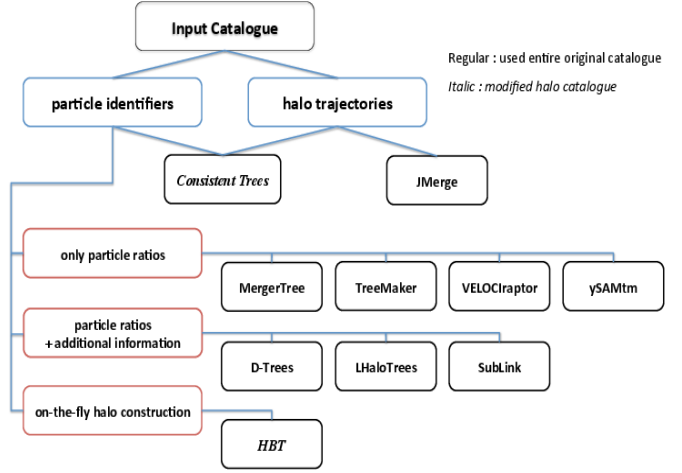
Input Catalogue

Regular : used entire original catalogue

*Italic : modified halo catalogue*

particle identifiers

halo trajectories

*Consistent Trees*

JMerge

only particle ratios

MergerTree

TreeMaker

VELOCIraptor

ySAMtm

particle ratios + additional information

D-Trees

LHaloTrees

SubLink

on-the-fly halo construction

*HBT*